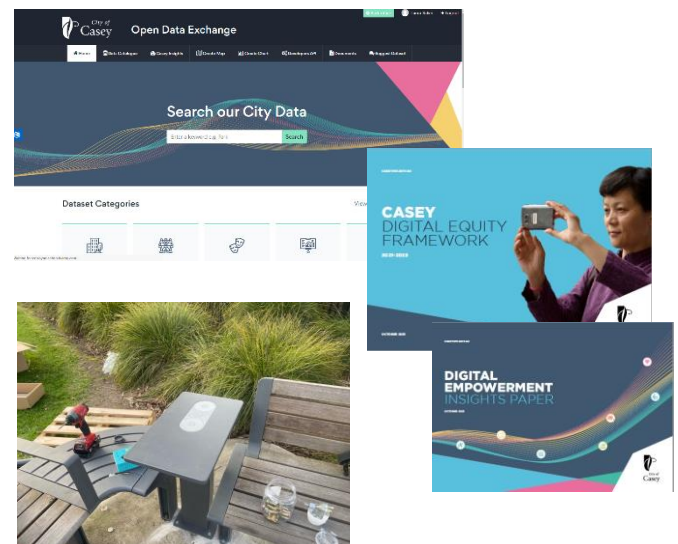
City of Casey

Open Data Exchange

Home

Data Catalogue

Casey Insights

Create Map

Create Chart

Developers API

Documents

Support Contact

Search our City Data

Enter a keyword e.g. Park

Search

Dataset Categories

View

CASEY
DIGITAL EQUITY FRAMEWORK

2021-2025

OCTOBER 2021

DIGITAL
EMPOWERMENT
INSIGHTS PAPER

OCTOBER 2021

City of Casey